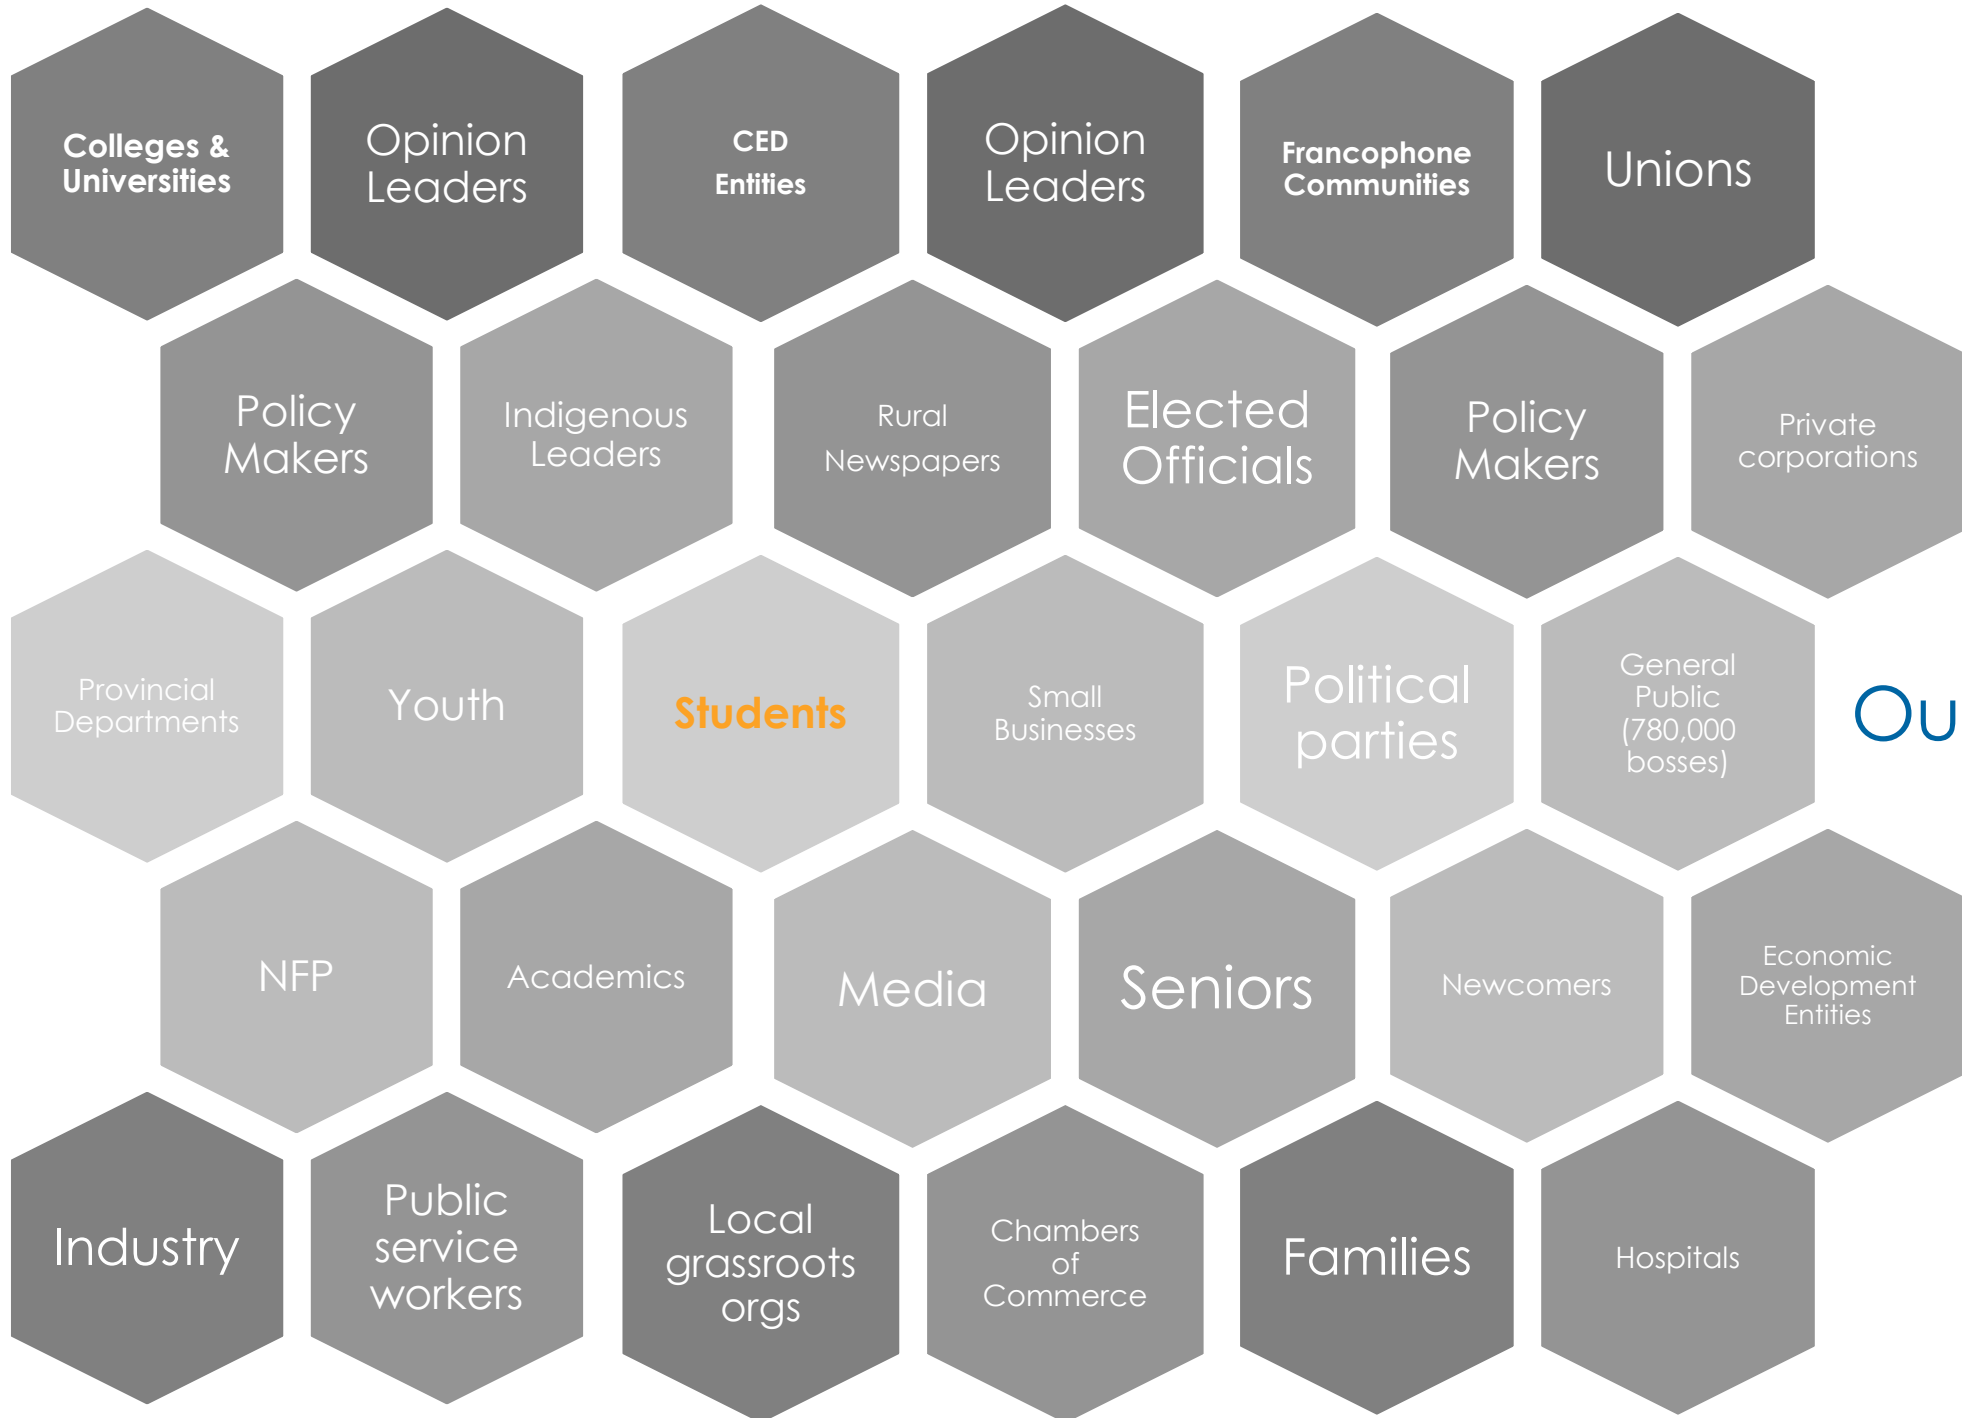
Colleges & Universities

Opinion Leaders

CED Entities

Opinion Leaders

Francophone Communities

Unions

Policy Makers

Indigenous Leaders

Rural Newspapers

Elected Officials

Policy Makers

Private corporations

Provincial Departments

Youth

Students

Small Businesses

Political parties

General Public (780,000 bosses)

Ou

NFP

Academics

Media

Seniors

Newcomers

Economic Development Entities

Industry

Public service workers

Local grassroots orgs

Chambers of Commerce

Families

Hospitals